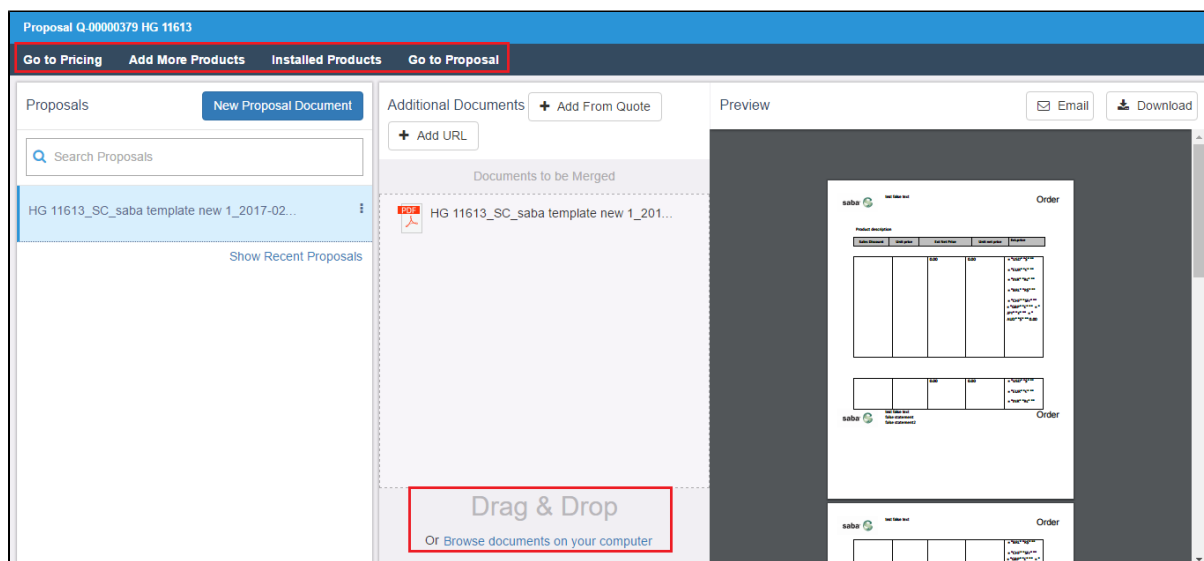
Proposal Q-00000379 HG 11613

Go to Pricing | Add More Products | Installed Products | Go to Proposal

Proposals

New Proposal Document

Search Proposals

HG 11613_SC_saba template new 1_2017-02...

Show Recent Proposals

Additional Documents

+ Add From Quote

+ Add URL

Documents to be Merged

HG 11613_SC_saba template new 1_201...

Drag & Drop

Or Browse documents on your computer

Preview

Email

Download

saba

Order

Product description

0.00

0.00

0.00

0.00

saba

Order

saba

Order